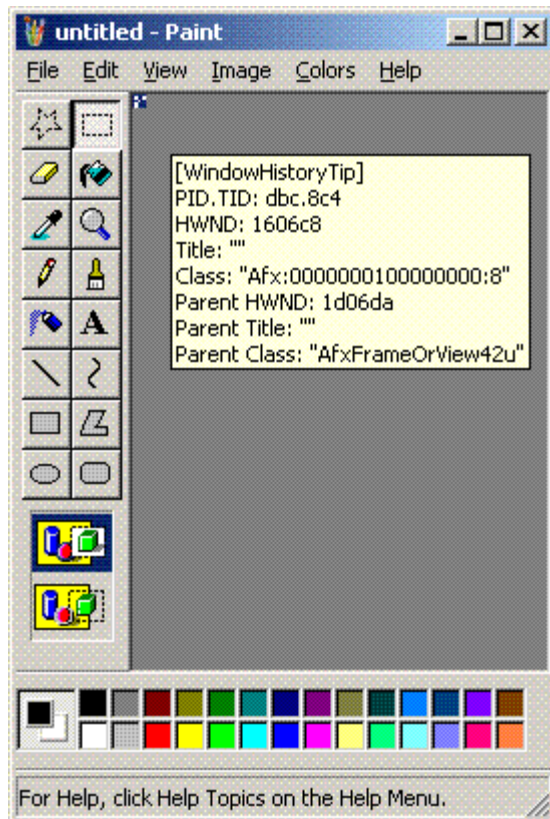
untitled - Paint

File Edit View Image Colors Help

[WindowHistoryTip]
PID.TID: dbc.8c4
HWND: 1606c8
Title: ""
Class: "Afx:0000000100000000:8"
Parent HWND: 1d06da
Parent Title: ""
Parent Class: "AfxFrameOrView42u"

A

For Help, click Help Topics on the Help Menu.